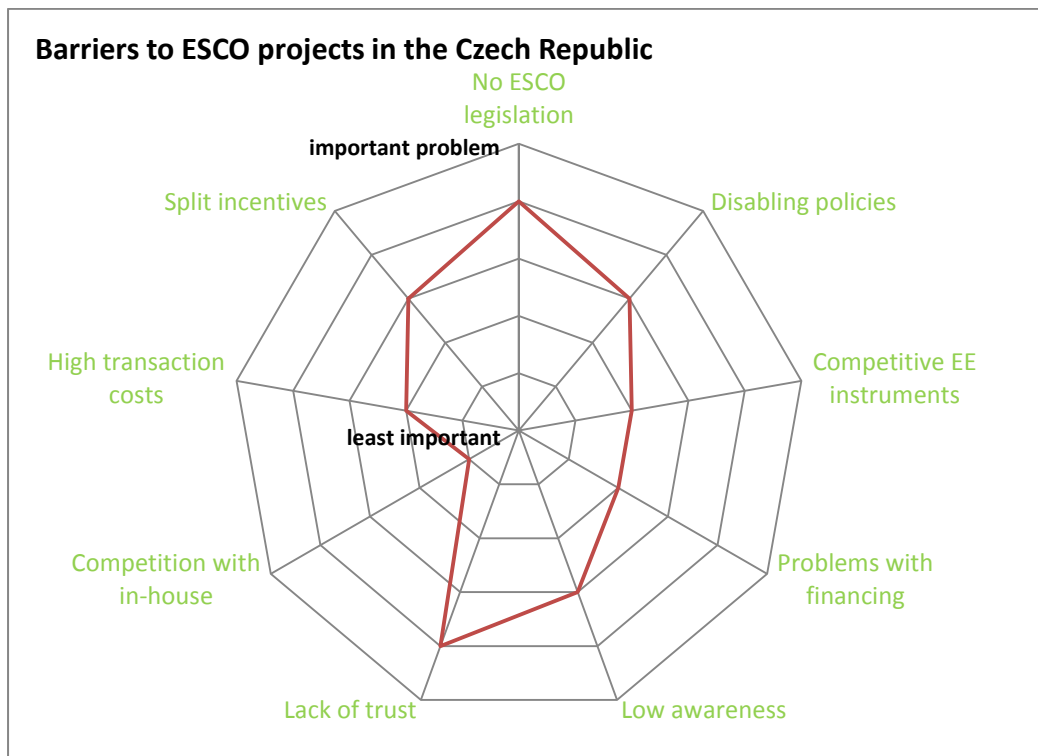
Barriers to ESCO projects in the Czech Republic

No ESCO legislation

important problem

Disabling policies

Split incentives

Competitive EE instruments

High transaction costs

least important

Problems with financing

Competition with in-house

Lack of trust

Low awareness